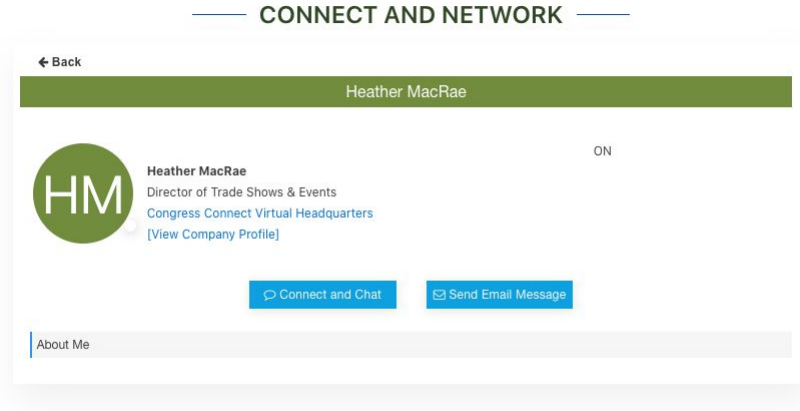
CONNECT AND NETWORK

Back

Heather MacRae

HM

Heather MacRae
Director of Trade Shows & Events
Congress Connect Virtual Headquarters
[View Company Profile]

ON

Connect and Chat

Send Email Message

About Me